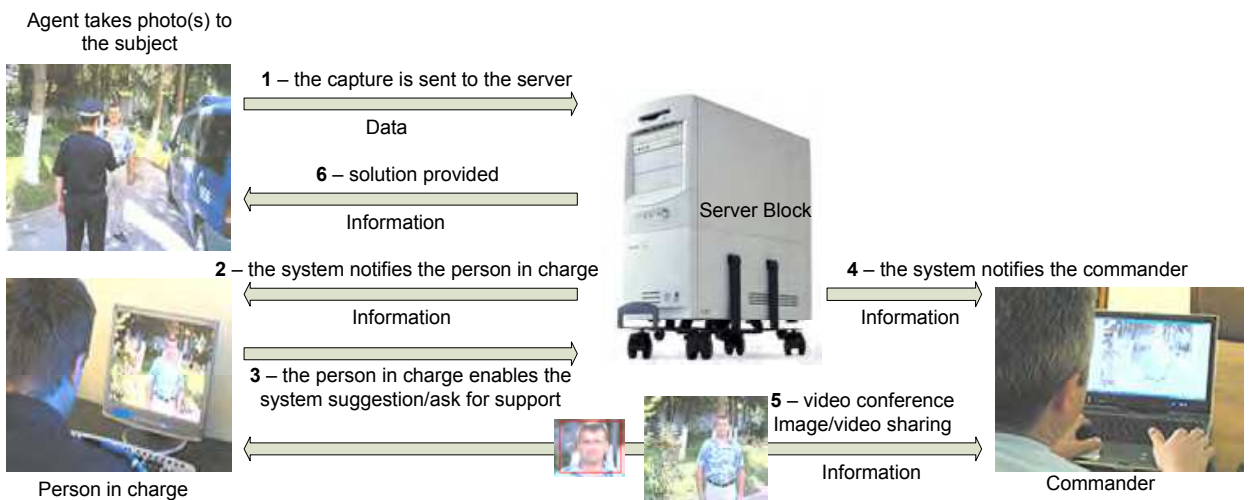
Agent takes photo(s) to the subject

**1** – the capture is sent to the server

Data

**6** – solution provided

Information

Server Block

**2** – the system notifies the person in charge

Information

**3** – the person in charge enables the system suggestion/ask for support

**4** – the system notifies the commander

Information

**5** – video conference Image/video sharing

Information

Person in charge

Commander